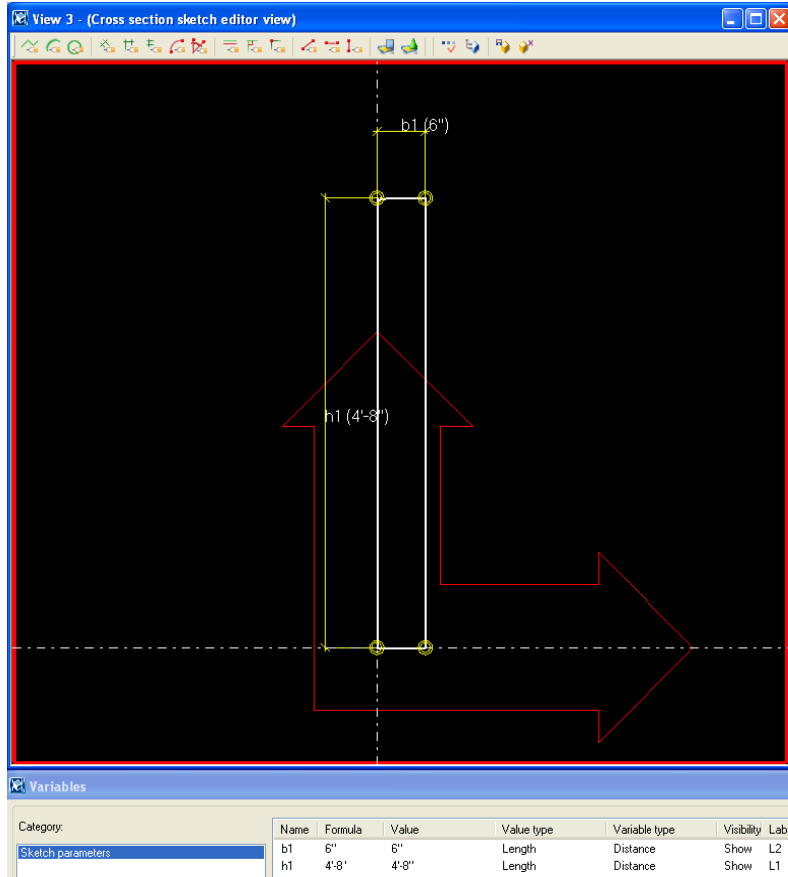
View 3 - (Cross section sketch editor view)

b1 (6")

h1 (4'-8")

Variables

Category:

Sketch parameters

| Name | Formula | Value | Value type | Variable type | Visibility | Lab |
|---|---|---|---|---|---|---|
| b1 | 6" | 6" | Length | Distance | Show | L2 |
| h1 | 4'-8' | 4'-8" | Length | Distance | Show | L1 |